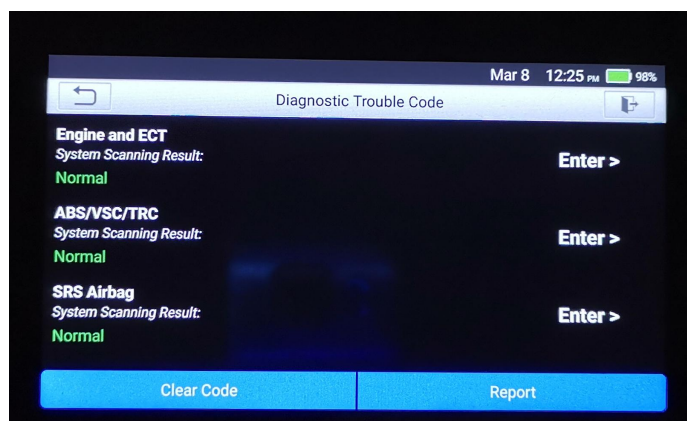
Mar 8 12:25 PM 98%

Diagnostic Trouble Code

Engine and ECT
System Scanning Result:
Normal
Enter >

ABS/VSC/TRC
System Scanning Result:
Normal
Enter >

SRS Airbag
System Scanning Result:
Normal
Enter >

Clear Code
Report